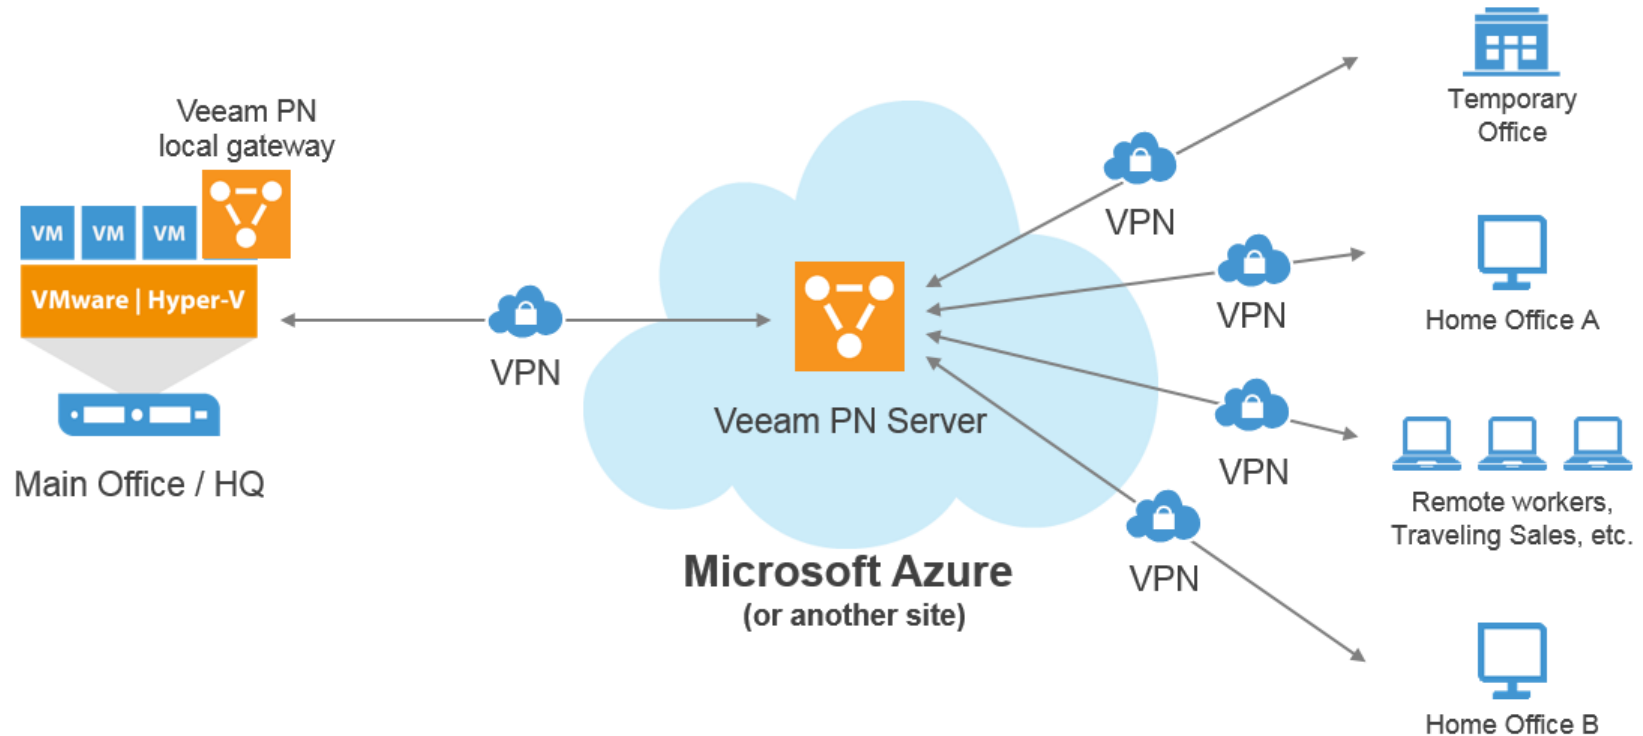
Veeam PN local gateway

VM VM VM

VMware | Hyper-V

Main Office / HQ

VPN

Veeam PN Server

Microsoft Azure
(or another site)

VPN

VPN

VPN

VPN

Temporary Office

Home Office A

Remote workers, Traveling Sales, etc.

Home Office B